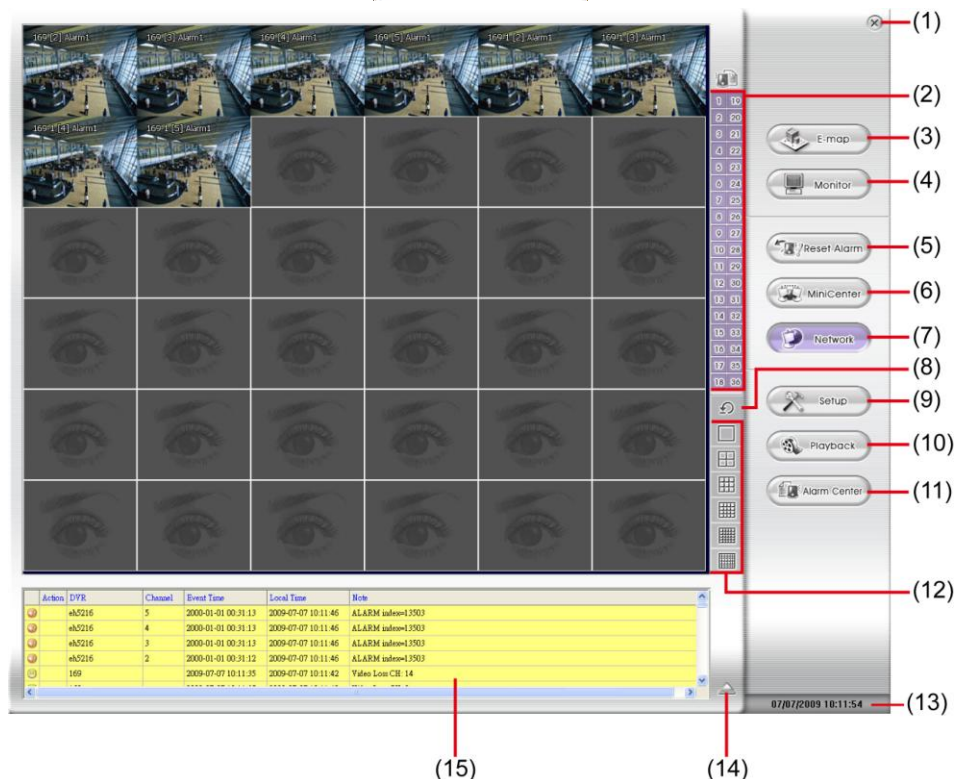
169 [2] Alarm1
169 [3] Alarm1
169 [4] Alarm1
169 [5] Alarm1
169'1 [2] Alarm1
169'1 [3] Alarm1
169'1 [4] Alarm1
169'1 [5] Alarm1

(1)
(2)
1 19
2 20
3 21
4 22
5 23
6 24
7 25
8 26
9 27
10 28
11 29
12 30
13 31
14 32
15 33
16 34
17 35
18 36

E-map (3)
Monitor (4)
Reset Alarm (5)
MiniCenter (6)
Network (7)
(8)
Setup (9)
Playback (10)
Alarm Center (11)
(12)

| | Action | DVR | Chanel | Event Time | Local Time | Note |
|---|---|---|---|---|---|---|
| | | eh5216 | 5 | 2000-01-01 00:31:13 | 2009-07-07 10:11:46 | ALARM index=13503 |
| | | eh5216 | 4 | 2000-01-01 00:31:13 | 2009-07-07 10:11:46 | ALARM index=13503 |
| | | eh5216 | 3 | 2000-01-01 00:31:13 | 2009-07-07 10:11:46 | ALARM index=13503 |
| | | eh5216 | 2 | 2000-01-01 00:31:12 | 2009-07-07 10:11:46 | ALARM index=13503 |
| | | 169 | | 2009-07-07 10:11:35 | 2009-07-07 10:11:42 | Video Loss CH: 14 |

07/07/2009 10:11:54 (13)
(15)
(14)